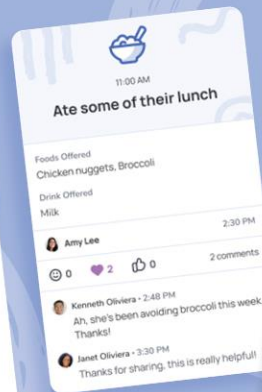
11:00 AM

Ate some of their lunch

Foods Offered
Chicken nuggets, Broccoli

Drink Offered
Milk

2:30 PM

Amy Lee

0 2 0 2 comments

Kenneth Oliviera • 2:48 PM
Ah, she's been avoiding broccoli this week. Thanks!

Janet Oliviera • 3:30 PM
Thanks for sharing, this is really helpful!